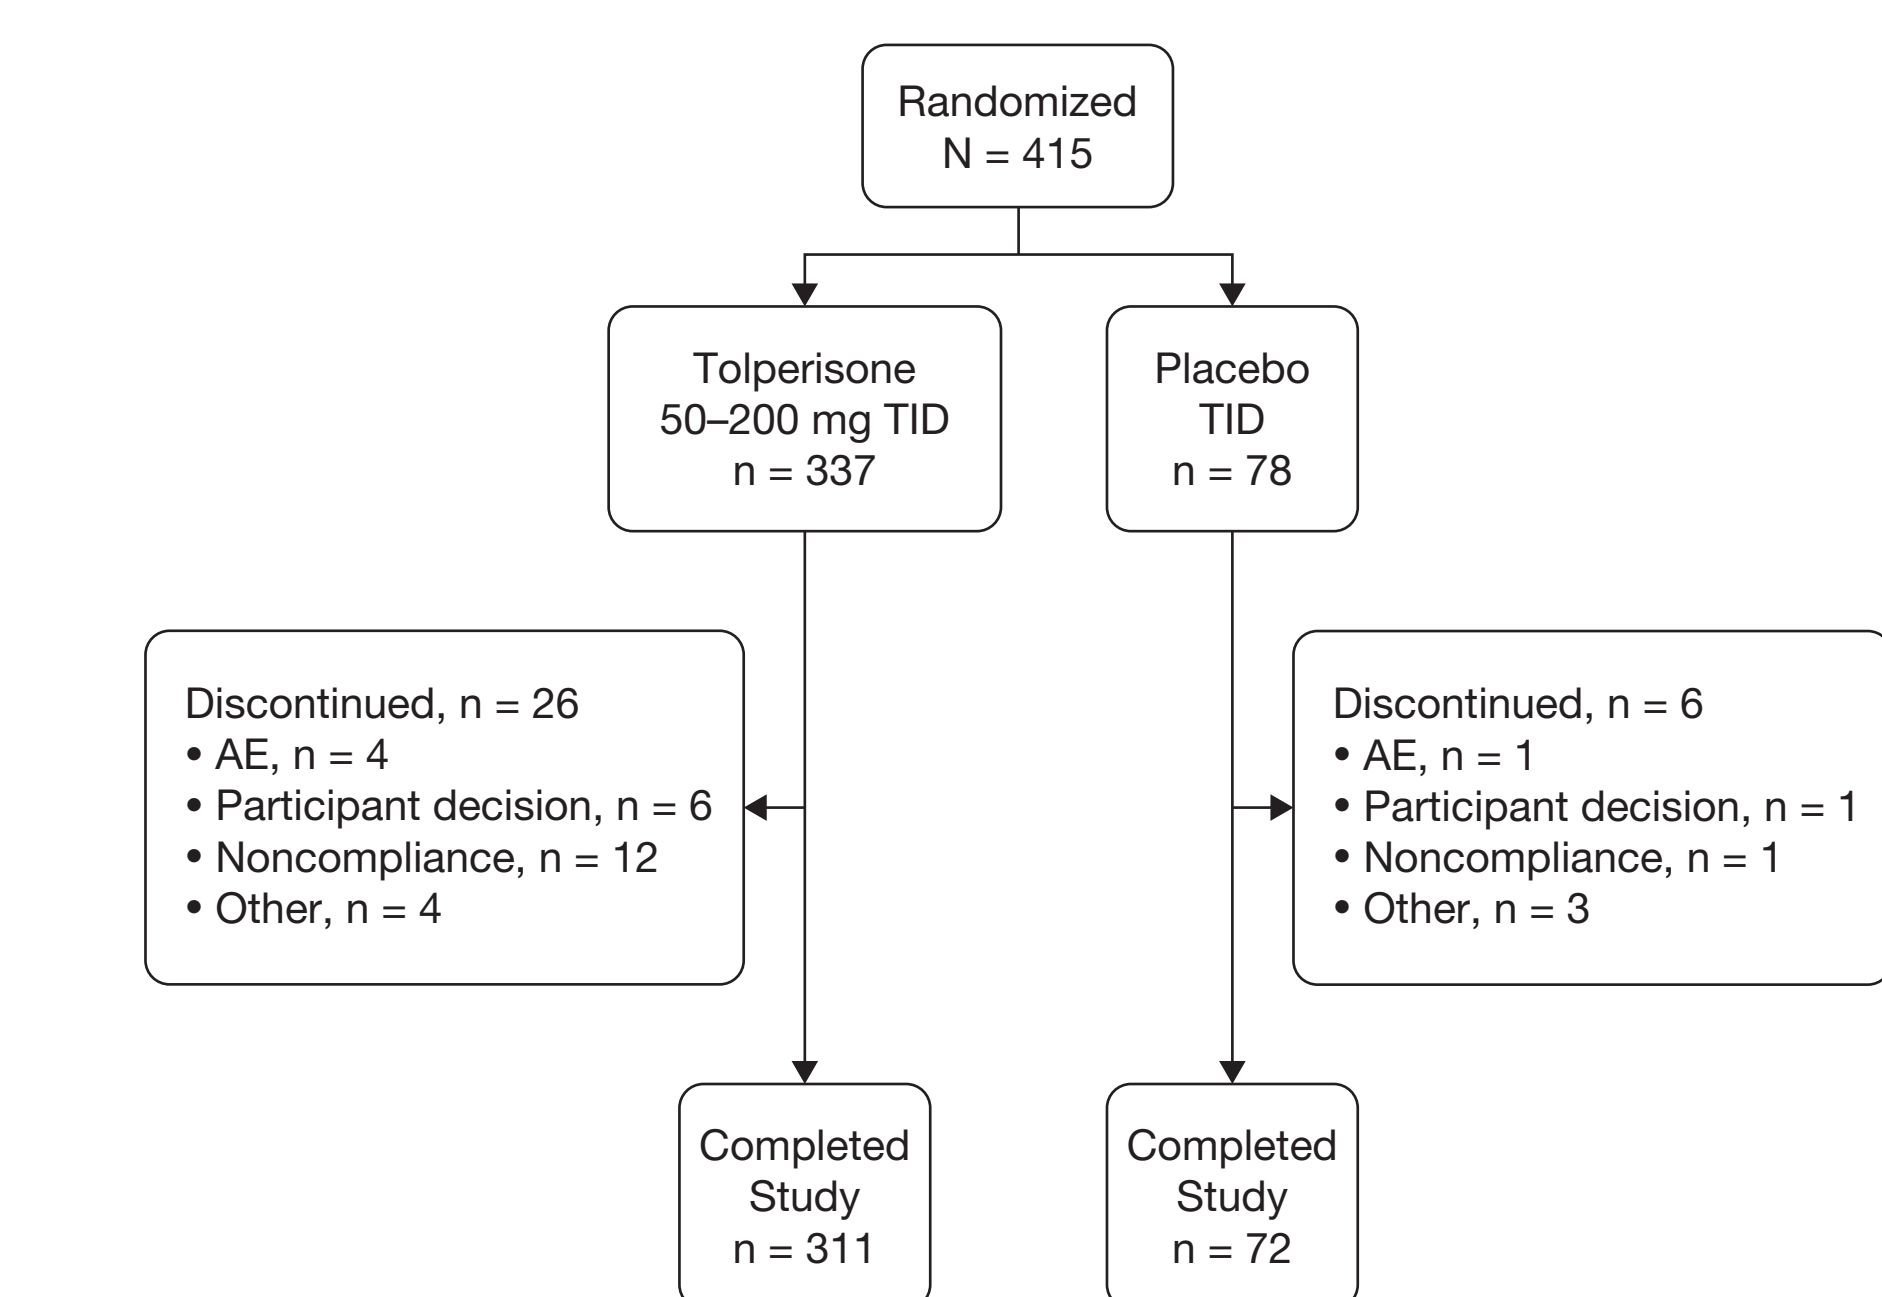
Randomized
N = 415

Tolperisone
50–200 mg TID
n = 337

Placebo
TID
n = 78

Discontinued, n = 26
• AE, n = 4
• Participant decision, n = 6
• Noncompliance, n = 12
• Other, n = 4

Discontinued, n = 6
• AE, n = 1
• Participant decision, n = 1
• Noncompliance, n = 1
• Other, n = 3

Completed
Study
n = 311

Completed
Study
n = 72